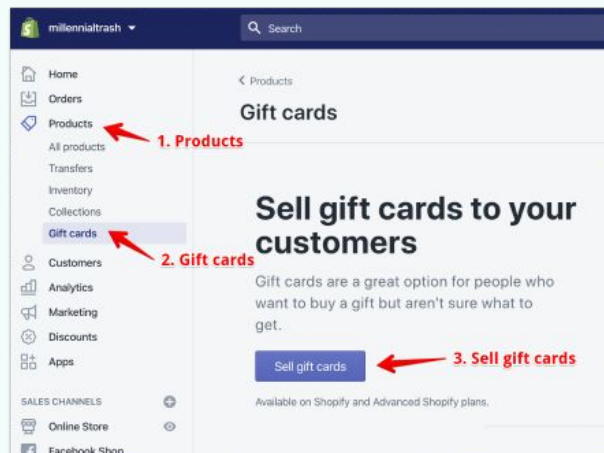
millennialtrash

Search

Home
Orders
Products
All products
Transfers
Inventory
Collections
Gift cards
Customers
Analytics
Marketing
Discounts
Apps

SALES CHANNELS
Online Store
Facebook Shop

1. Products
2. Gift cards

< Products

Gift cards

Sell gift cards to your customers

Gift cards are a great option for people who want to buy a gift but aren't sure what to get.

Sell gift cards

3. Sell gift cards

Available on Shopify and Advanced Shopify plans.